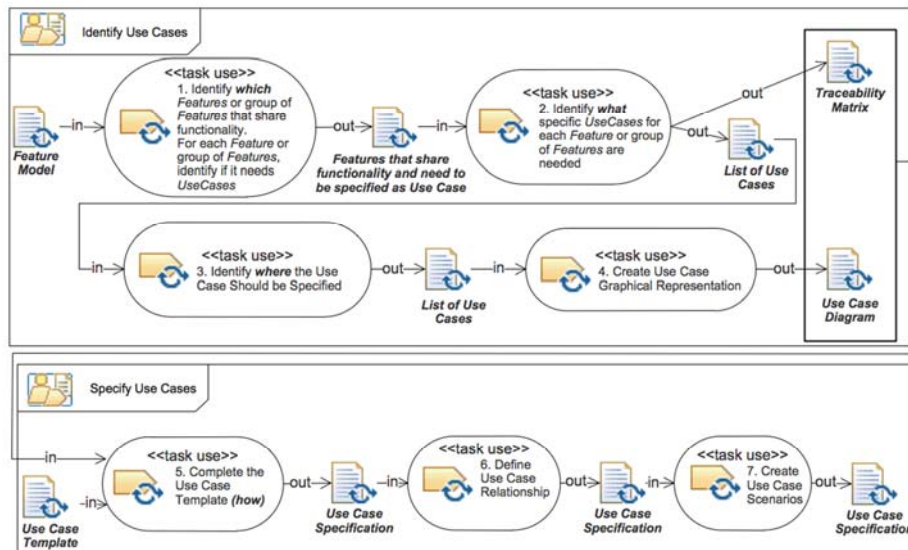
Identify Use Cases

Feature Model

in

<<task use>>
1. Identify which Features or group of Features that share functionality.
For each Feature or group of Features, identify if it needs UseCases

out

Features that share functionality and need to be specified as Use Case

in

<<task use>>
2. Identify what specific UseCases for each Feature or group of Features are needed

out

out

Traceability Matrix

List of Use Cases

in

<<task use>>
3. Identify where the Use Case Should be Specified

out

List of Use Cases

in

<<task use>>
4. Create Use Case Graphical Representation

out

Use Case Diagram

Specify Use Cases

in

Use Case Template

in

<<task use>>
5. Complete the Use Case Template (how)

out

Use Case Specification

in

<<task use>>
6. Define Use Case Relationship

out

Use Case Specification

in

<<task use>>
7. Create Use Case Scenarios

out

Use Case Specification